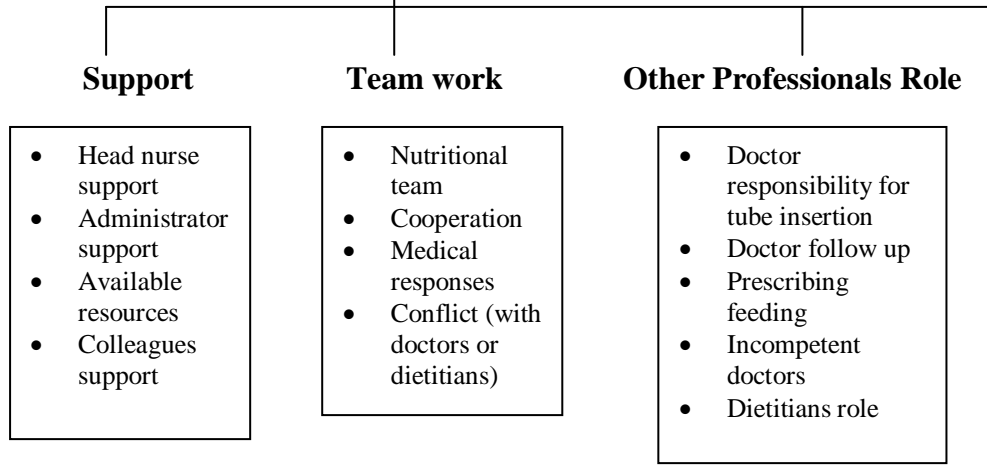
**Support**

- Head nurse support
- Administrator support
- Available resources
- Colleagues support

**Team work**

- Nutritional team
- Cooperation
- Medical responses
- Conflict (with doctors or dietitians)

**Other Professionals Role**

- Doctor responsibility for tube insertion
- Doctor follow up
- Prescribing feeding
- Incompetent doctors
- Dietitians role